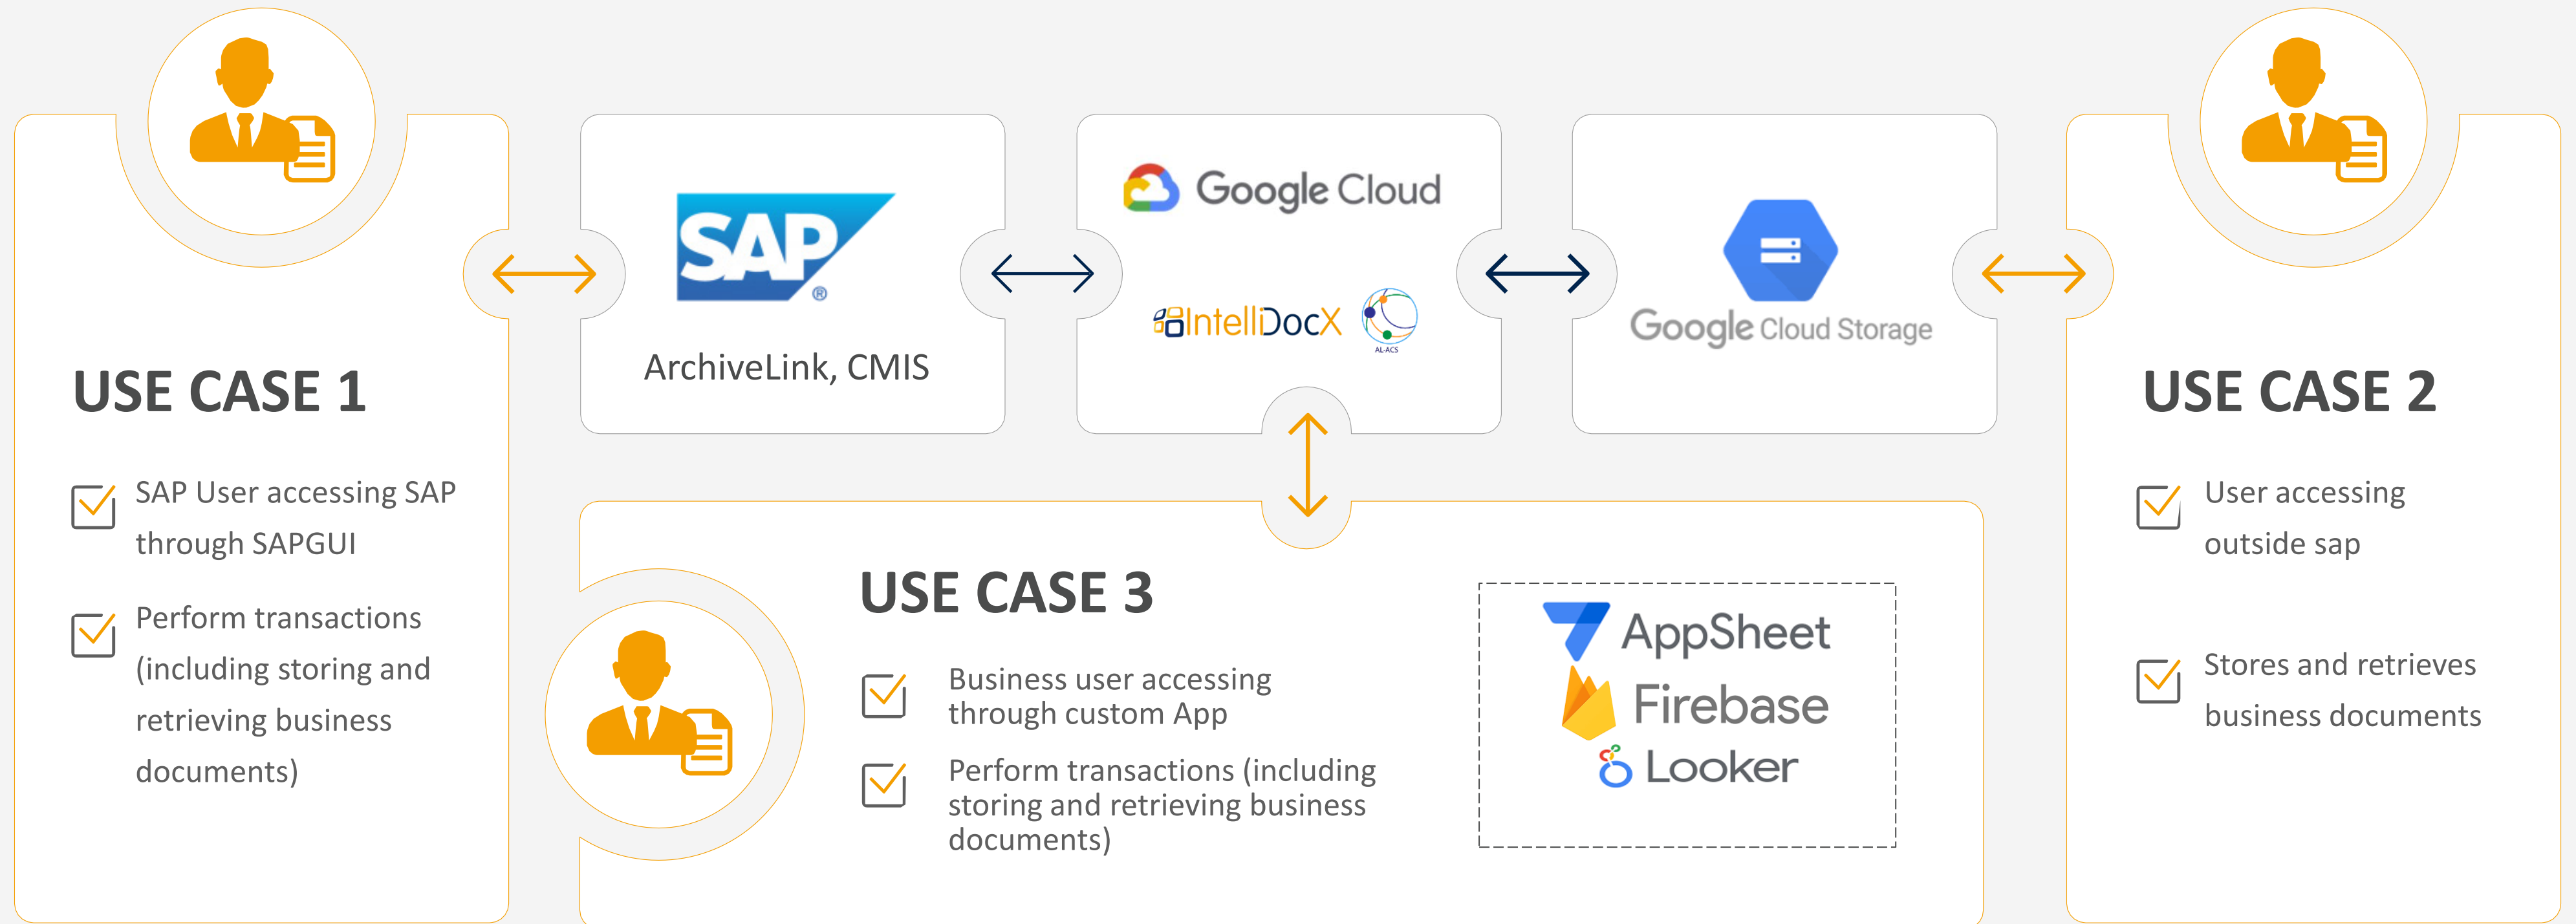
USE CASE 1

SAP User accessing SAP through SAPGUI

Perform transactions (including storing and retrieving business documents)

SAP

ArchiveLink, CMIS

Google Cloud

IntelliDocX

AL-ACS

Google Cloud Storage

USE CASE 2

User accessing outside sap

Stores and retrieves business documents

USE CASE 3

Business user accessing through custom App

Perform transactions (including storing and retrieving business documents)

AppSheet

Firebase

Looker